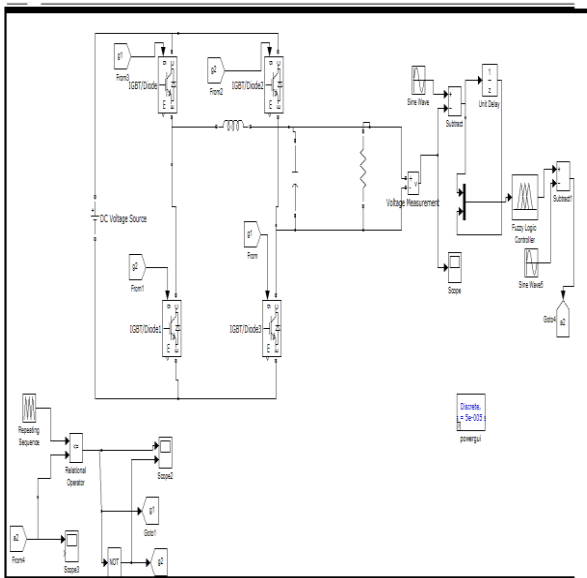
g1
From3
IGBT/Diode
g2
From2
IGBT/Diode2
DC Voltage Source
g2
From1
IGBT/Diode1
g1
From
IGBT/Diode3
Voltage Measurement
Sine Wave
Subtract
$\frac{1}{z}$
Unit Delay
Fuzzy Logic Controller
Sine Wave5
Subtract1
Scope
Goto4
g2
Repeating Sequence
<=
Relational Operator
Scope2
g1
Goto1
NOT
g2
g2
From4
Scope3
Discrete, = 5e-005 s.
powergui